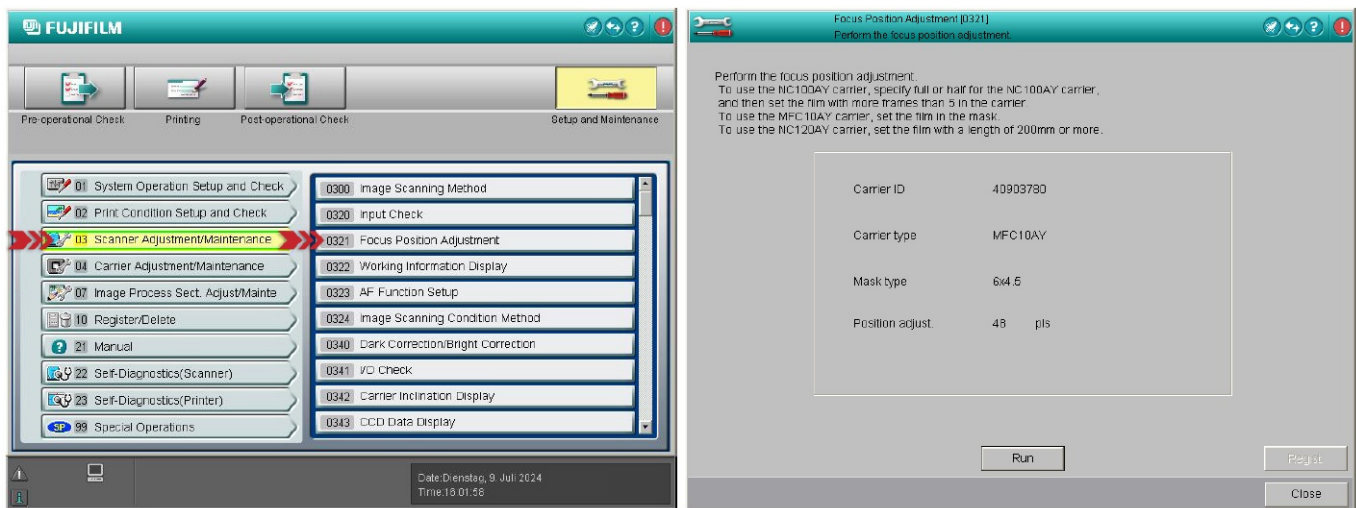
FUJIFILM

Pre-operational Check
Printing
Post-operational Check
Setup and Maintenance

01 System Operation Setup and Check
02 Print Condition Setup and Check
03 Scanner Adjustment/Maintenance
04 Carrier Adjustment/Maintenance
07 Image Process Sect. Adjust/Mainte
10 Register/Delete
21 Manual
22 Self-Diagnostics(Scanner)
23 Self-Diagnostics(Printer)
SP 99 Special Operations

0300 Image Scanning Method
0320 Input Check
0321 Focus Position Adjustment
0322 Working Information Display
0323 AF Function Setup
0324 Image Scanning Condition Method
0340 Dark Correction/Bright Correction
0341 I/O Check
0342 Carrier Inclination Display
0343 CCD Data Display

Date:Dienstag, 9. Juli 2024
Time:18:01:56

Focus Position Adjustment [0321]
Perform the focus position adjustment.

Perform the focus position adjustment.
To use the NC100AY carrier, specify full or half for the NC100AY carrier, and then set the film with more frames than 5 in the carrier.
To use the MFC10AY carrier, set the film in the mask.
To use the NC120AY carrier, set the film with a length of 200mm or more.

Carrier ID 40903780
Carrier type MFC10AY
Mask type 6x4.5
Position adjust. 48 pls

Run
Regist
Close